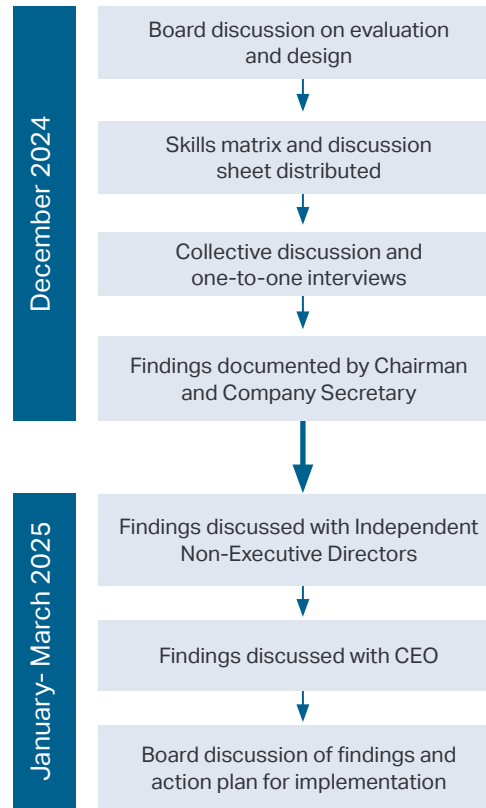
December 2024

Board discussion on evaluation and design

Skills matrix and discussion sheet distributed

Collective discussion and one-to-one interviews

Findings documented by Chairman and Company Secretary

January- March 2025

Findings discussed with Independent Non-Executive Directors

Findings discussed with CEO

Board discussion of findings and action plan for implementation